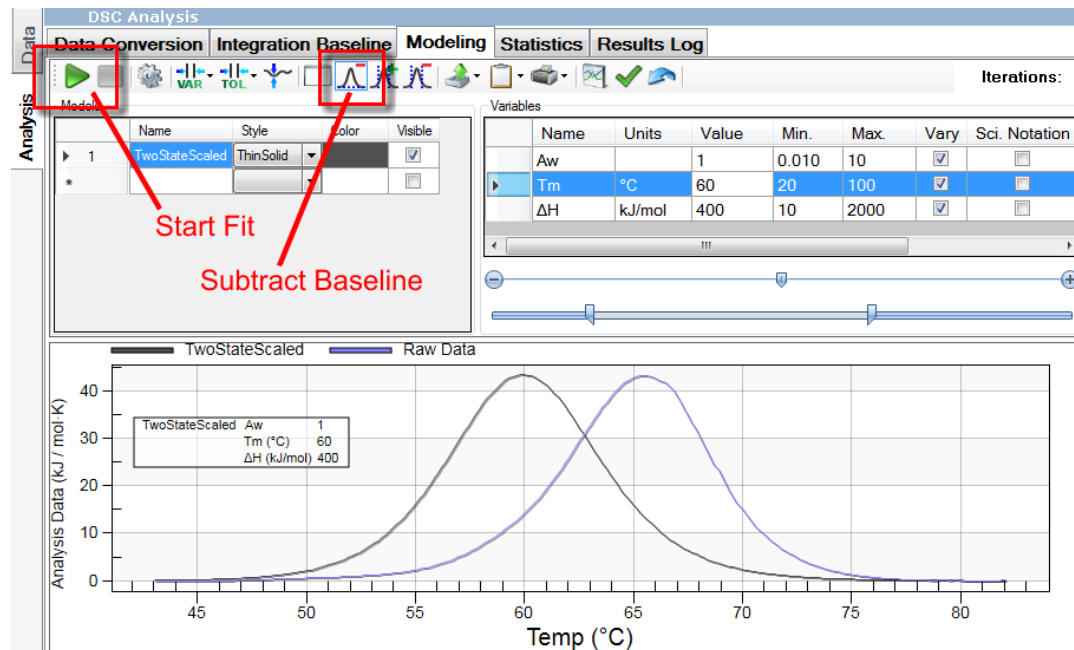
Data

Analysis

DSC Analysis

Data Conversion | Integration Baseline | Modeling | Statistics | Results Log

VAR TOL

Iterations:

Models

| | Name | Style | Color | Visible |
|---|---|---|---|---|
| 1 | TwoStateScaled | ThinSolid | | ☑ |
| * | | | | ☐ |

Variables

| Name | Units | Value | Min. | Max. | Vary | Sci. Notation |
|---|---|---|---|---|---|---|
| Aw | | 1 | 0.010 | 10 | ☑ | ☐ |
| Tm | °C | 60 | 20 | 100 | ☑ | ☐ |
| ΔH | kJ/mol | 400 | 10 | 2000 | ☑ | ☐ |

Start Fit

Subtract Baseline

TwoStateScaled    Raw Data

TwoStateScaled Aw 1
Tm (°C) 60
ΔH (kJ/mol) 400

Analysis Data (kJ / mol·K)

40
30
20
10
0

45 50 55 60 65 70 75 80

Temp (°C)